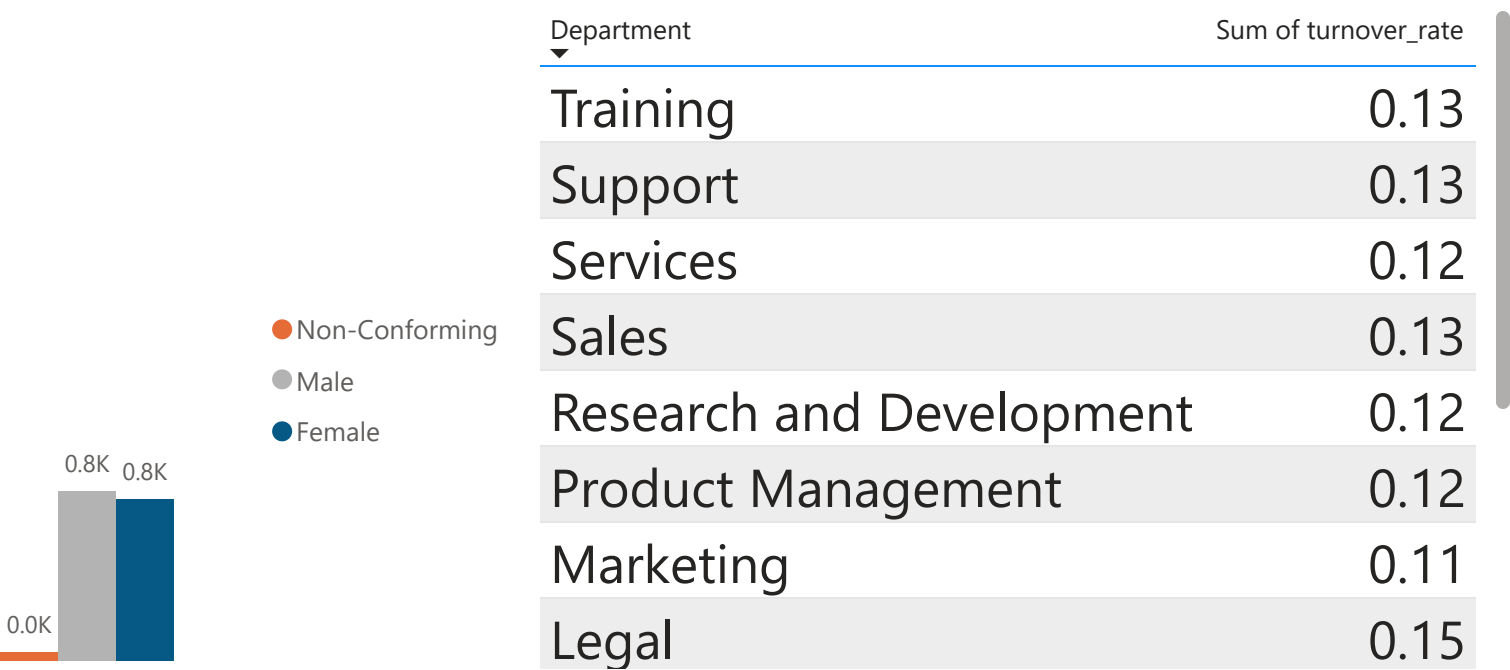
Non-Conforming
Male
Female

0.0K 0.8K 0.8K

| Department | Sum of turnover_rate |
|---|---|
| Training | 0.13 |
| Support | 0.13 |
| Services | 0.12 |
| Sales | 0.13 |
| Research and Development | 0.12 |
| Product Management | 0.12 |
| Marketing | 0.11 |
| Legal | 0.15 |